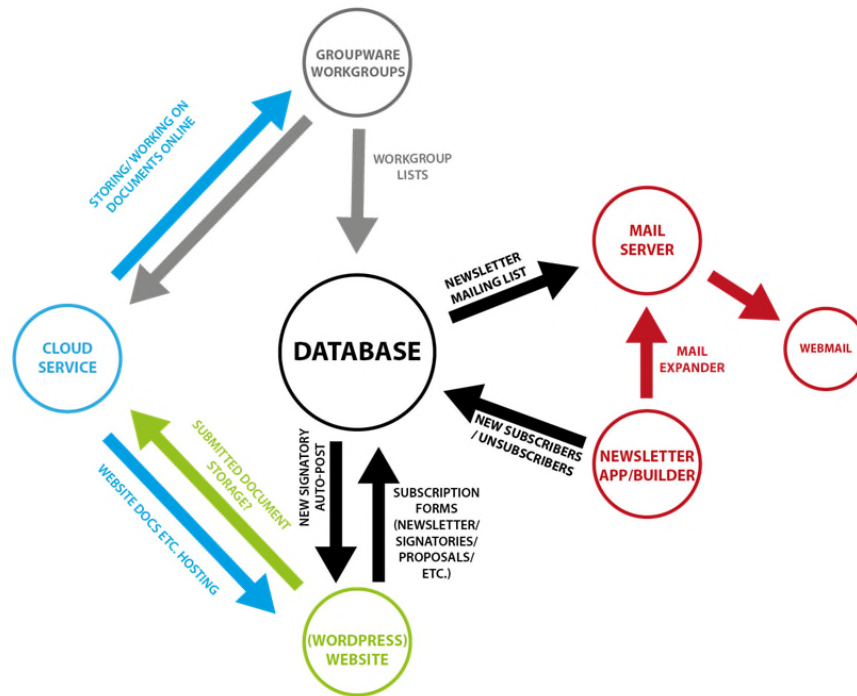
GROUPWARE WORKGROUPS

STORING/ WORKING ON DOCUMENTS ONLINE

WORKGROUP LISTS

MAIL SERVER

NEWSLETTER MAILING LIST

CLOUD SERVICE

DATABASE

WEBMAIL

MAIL EXPANDER

NEW SUBSCRIBERS / UNSUBSCRIBERS

SUBMITTED DOCUMENT STORAGE?

NEW SIGNATORY AUTO-POST

NEWSLETTER APP/BUILDER

WEBSITE DOCS ETC. HOSTING

SUBSCRIPTION FORMS (NEWSLETTER/ SIGNATORIES/ PROPOSALS/ ETC.)

(WORDPRESS) WEBSITE